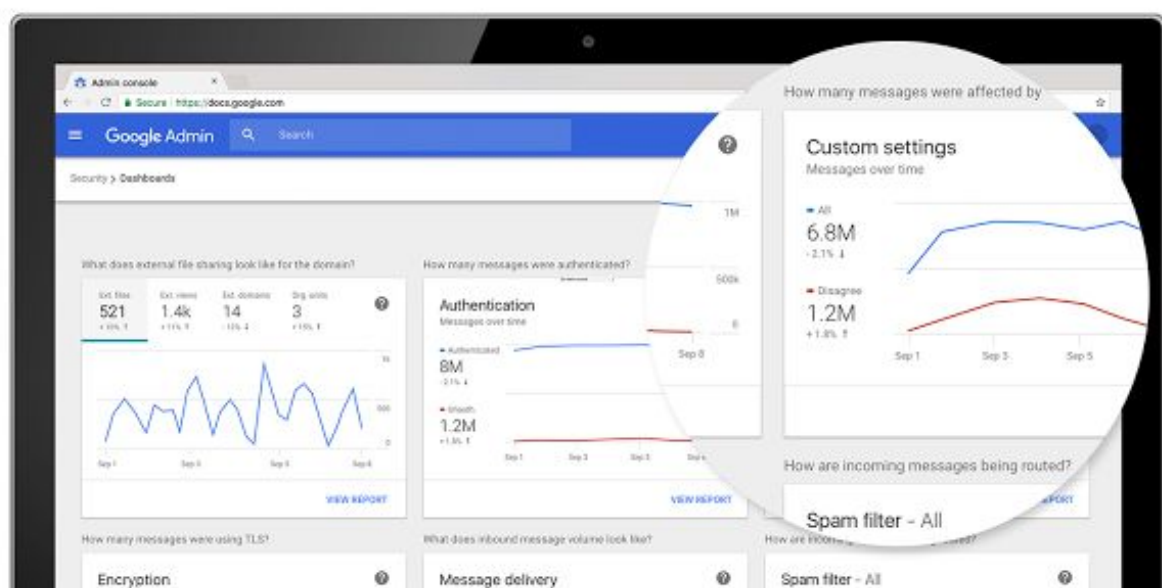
Admin console

Secure | https://docs.google.com

Google Admin

Search

Security > Dashboards

What does external file sharing look like for the domain?

Ext. files 521 +10% ↑

Ext. views 1.4k +11% ↑

Ext. domains 14 -10% ↓

Org units 3 +15% ↑

Sep 1 Sep 3 Sep 5 Sep 8

VIEW REPORT

How many messages were authenticated?

Authentication

Messages over time

Authenticated 8M -2.1% ↓

Unauth 1.2M +1.8% ↑

Sep 1 Sep 3 Sep 5 Sep 8

VIEW REPORT

How many messages were affected by

Custom settings

Messages over time

All 6.8M -2.1% ↓

Disagree 1.2M +1.8% ↑

1M 500k 0

Sep 1 Sep 3 Sep 5

Sep 8

How are incoming messages being routed?

Spam filter - All

REPORT

How many messages were using TLS?

Encryption

What does inbound message volume look like?

Message delivery

How are incoming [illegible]

Spam filter - All